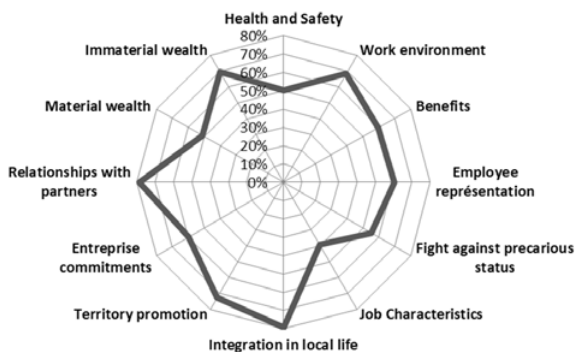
Health and Safety

80%
70%
60%
50%
40%
30%
20%
10%
0%

Work environment

Benefits

Employee représentation

Fight against precarious status

Job Characteristics

Integration in local life

Territory promotion

Entreprise commitments

Relationships with partners

Material wealth

Immaterial wealth